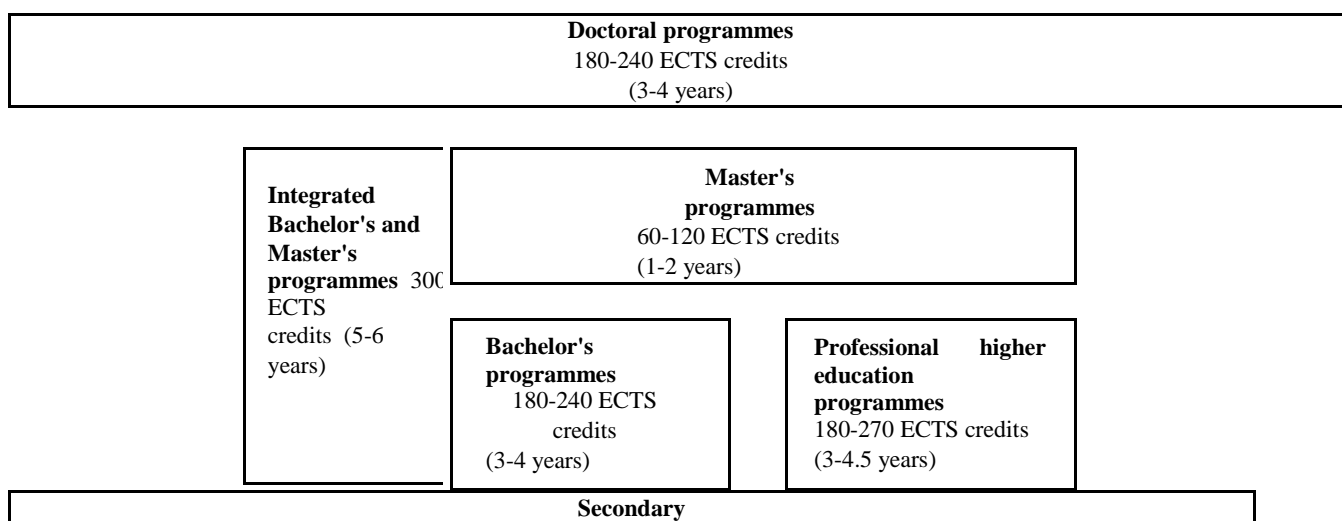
**Doctoral programmes**
180-240 ECTS credits
(3-4 years)

**Integrated Bachelor's and Master's programmes** 300 ECTS credits (5-6 years)

**Master's programmes**
60-120 ECTS credits
(1-2 years)

**Bachelor's programmes**
180-240 ECTS credits
(3-4 years)

**Professional higher education programmes**
180-270 ECTS credits
(3-4.5 years)

**Secondary**